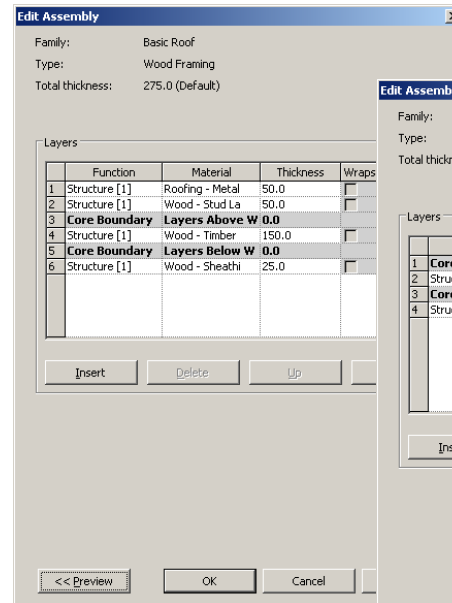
Edit Assembly

Family: Basic Roof
Type: Wood Framing
Total thickness: 275.0 (Default)

Layers

| | Function | Material | Thickness | Wraps |
|---|---|---|---|---|
| 1 | Structure [1] | Roofing - Metal | 50.0 | |
| 2 | Structure [1] | Wood - Stud La | 50.0 | |
| 3 | Core Boundary | Layers Above W | 0.0 | |
| 4 | Structure [1] | Wood - Timber | 150.0 | |
| 5 | Core Boundary | Layers Below W | 0.0 | |
| 6 | Structure [1] | Wood - Sheathi | 25.0 | |

Insert Delete Up

<< Preview OK Cancel

Edit Assemb

Family:
Type:
Total thickn

Layers

| | |
|---|---|
| 1 | Cor |
| 2 | Stru |
| 3 | Cor |
| 4 | Stru |

Ins